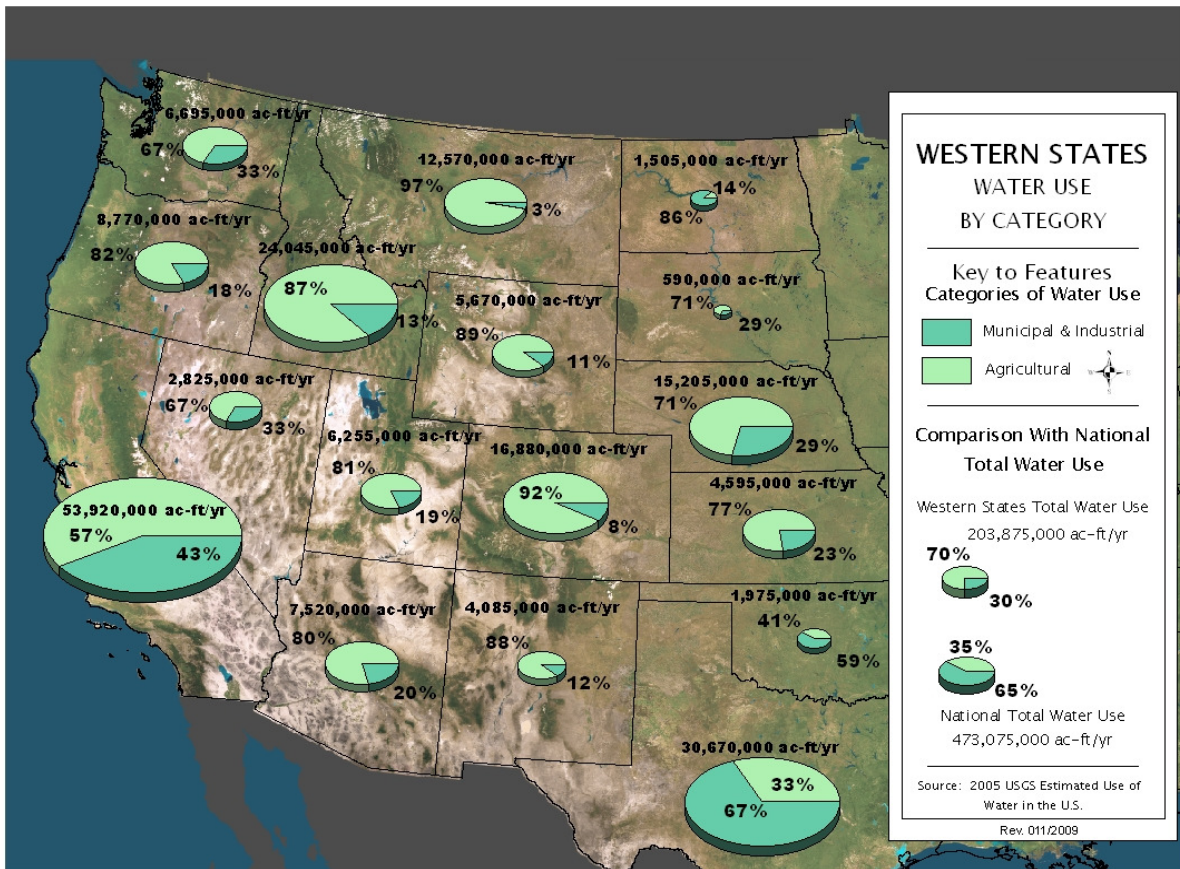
6,695,000 ac-ft/yr
67%
33%

12,570,000 ac-ft/yr
97%
3%

1,505,000 ac-ft/yr
14%
86%

8,770,000 ac-ft/yr
82%
18%

24,045,000 ac-ft/yr
87%
13%

590,000 ac-ft/yr
71%
29%

5,670,000 ac-ft/yr
89%
11%

2,825,000 ac-ft/yr
67%
33%

15,205,000 ac-ft/yr
71%
29%

6,255,000 ac-ft/yr
81%
19%

16,880,000 ac-ft/yr
92%
8%

53,920,000 ac-ft/yr
57%
43%

4,595,000 ac-ft/yr
77%
23%

7,520,000 ac-ft/yr
80%
20%

4,085,000 ac-ft/yr
88%
12%

1,975,000 ac-ft/yr
41%
59%

30,670,000 ac-ft/yr
33%
67%

WESTERN STATES
WATER USE
BY CATEGORY

Key to Features
Categories of Water Use

Municipal & Industrial

Agricultural

Comparison With National Total Water Use

Western States Total Water Use
203,875,000 ac-ft/yr
70%
30%

35%
65%
National Total Water Use
473,075,000 ac-ft/yr

Source: 2005 USGS Estimated Use of Water in the U.S.

Rev. 011/2009